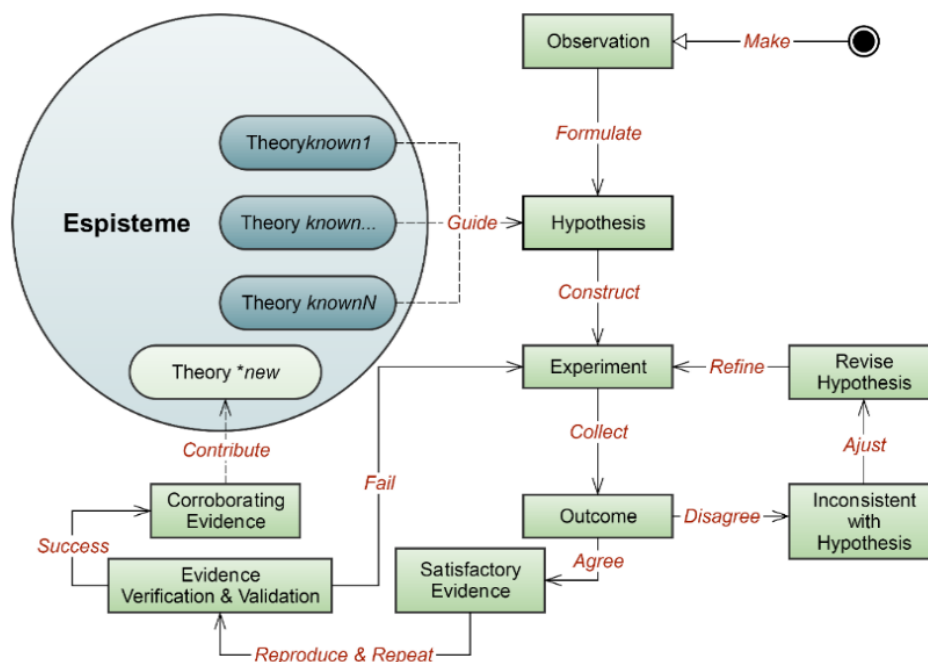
Observation

Make

Formulate

Espisteme

Theory*known1*

Theory *known...*

Guide

Hypothesis

Theory *knownN*

Construct

Theory **new*

Experiment

Refine

Revise Hypothesis

Contribute

Collect

Ajust

Fail

Corroborating Evidence

Outcome

Disagree

Inconsistent with Hypothesis

Success

Agree

Evidence Verification & Validation

Satisfactory Evidence

Reproduce & Repeat